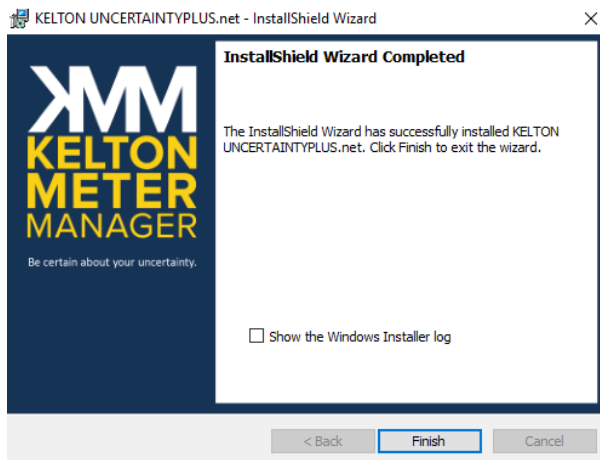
KELTON UNCERTAINTYPLUS.net - InstallShield Wizard

×

KMM
KELTON
METER
MANAGER

Be certain about your uncertainty.

InstallShield Wizard Completed

The InstallShield Wizard has successfully installed KELTON UNCERTAINTYPLUS.net. Click Finish to exit the wizard.

Show the Windows Installer log

< Back

Finish

Cancel